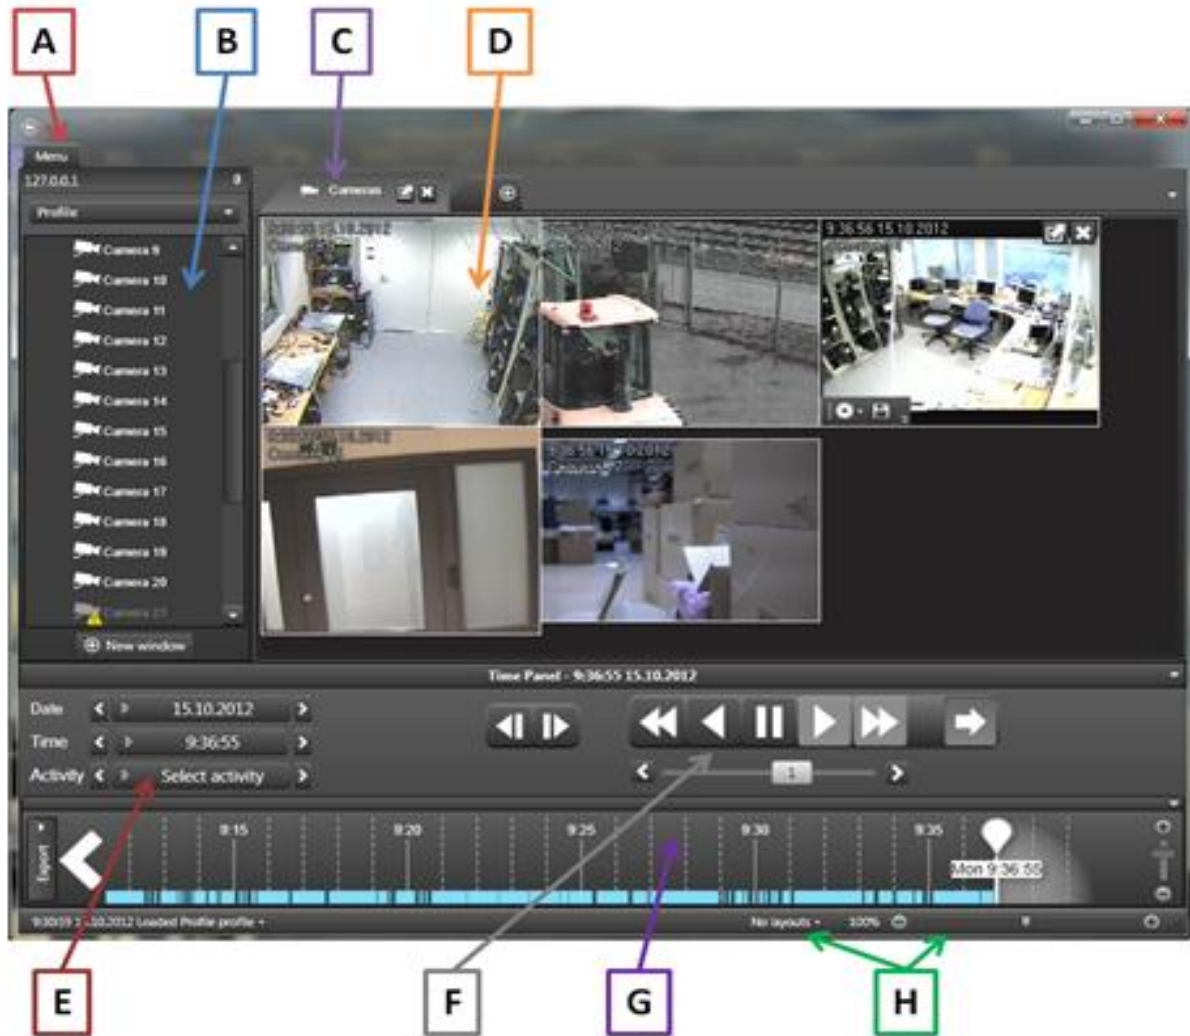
A
B
C
D

Menu
127.0.0.1
Profile
Camera 9
Camera 10
Camera 11
Camera 12
Camera 13
Camera 14
Camera 15
Camera 16
Camera 17
Camera 18
Camera 19
Camera 20
Camera 21
New window

Cameras

9:36:56 15.10.2012

Time Panel - 9:36:55 15.10.2012

Date 15.10.2012
Time 9:36:55
Activity Select activity

1

Export
9:15
9:20
9:25
9:30
9:35
Mon 9:36:55

9:30:59 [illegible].10.2012 Loaded Profile profile
No layouts
100%

E
F
G
H